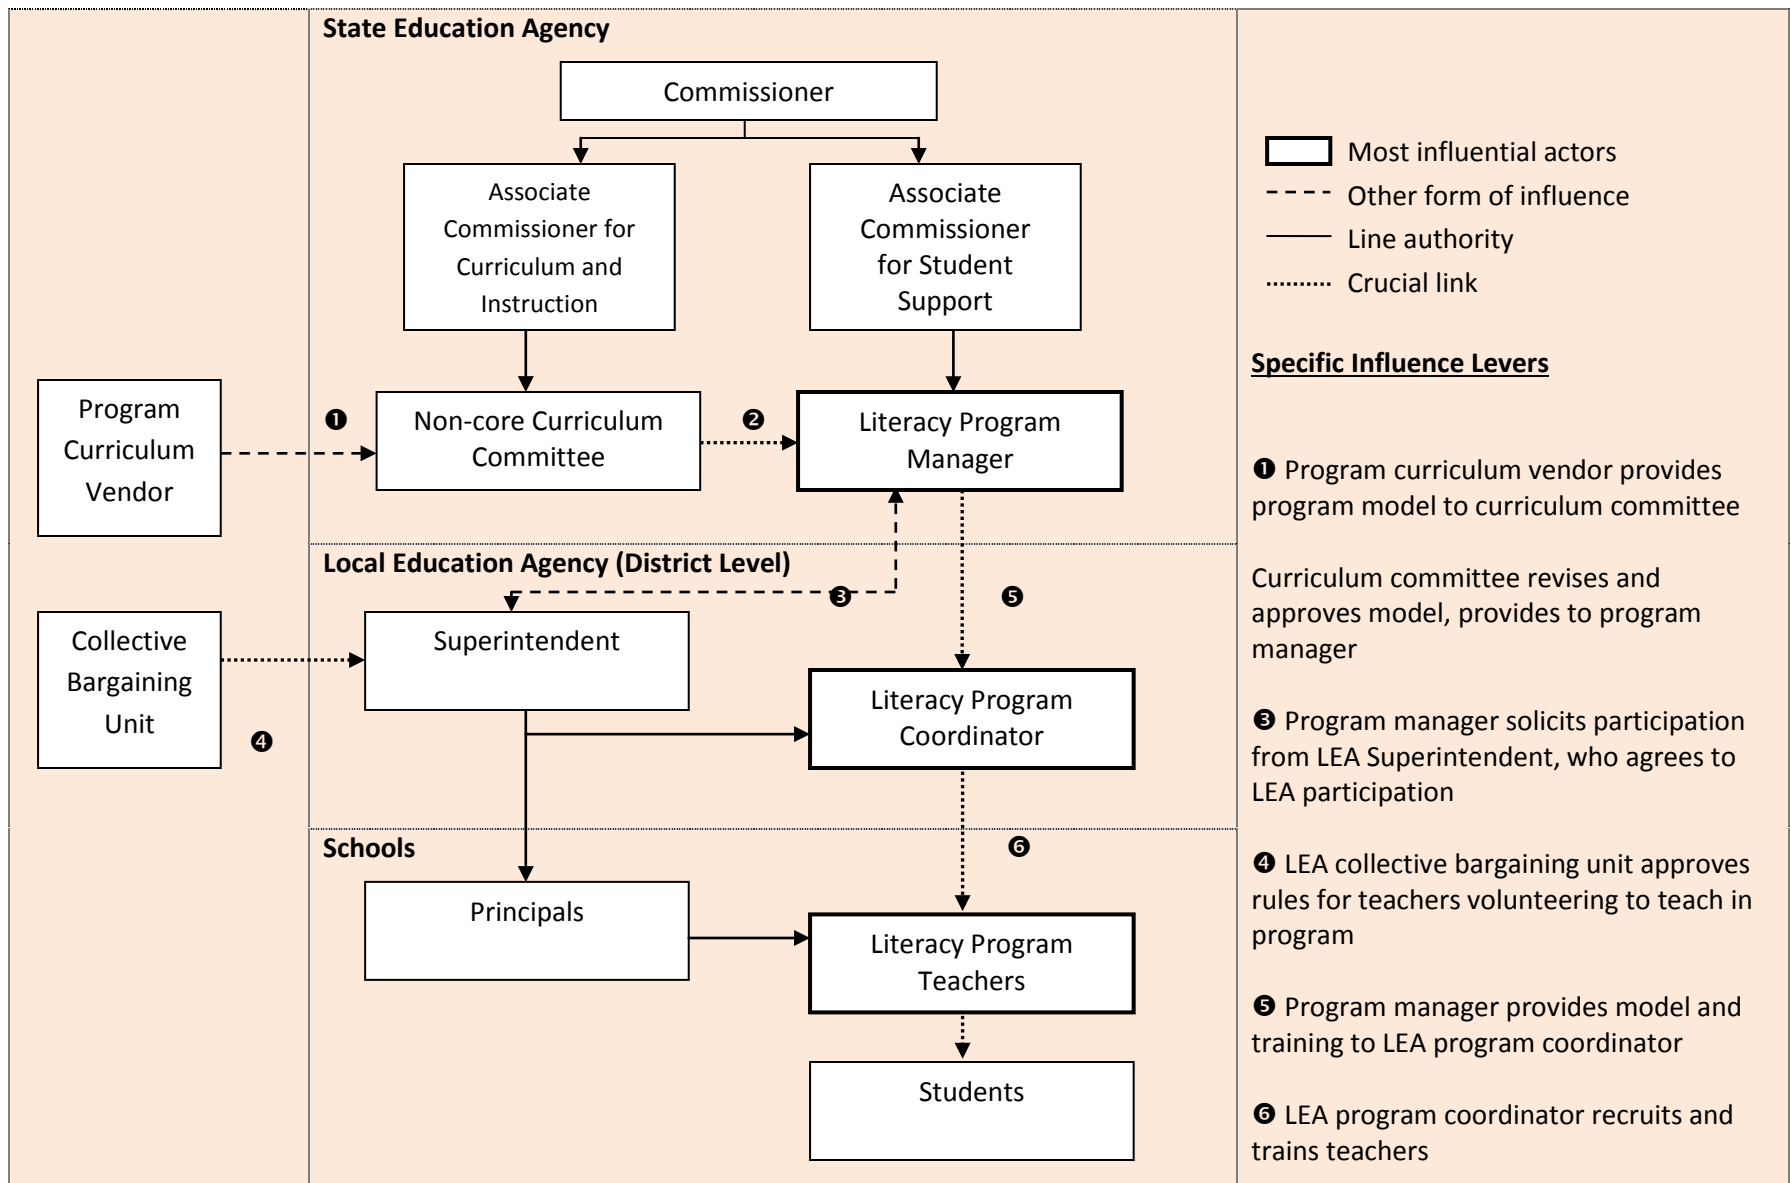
State Education Agency

Commissioner

Associate Commissioner for Curriculum and Instruction

Associate Commissioner for Student Support

Program Curriculum Vendor

❶

Non-core Curriculum Committee

❷

Literacy Program Manager

Local Education Agency (District Level)

❸

❺

Collective Bargaining Unit

Superintendent

❹

Literacy Program Coordinator

Schools

❻

Principals

Literacy Program Teachers

Students

Most influential actors
Other form of influence
Line authority
Crucial link

Specific Influence Levers

❶ Program curriculum vendor provides program model to curriculum committee

Curriculum committee revises and approves model, provides to program manager

❸ Program manager solicits participation from LEA Superintendent, who agrees to LEA participation

❹ LEA collective bargaining unit approves rules for teachers volunteering to teach in program

❺ Program manager provides model and training to LEA program coordinator

❻ LEA program coordinator recruits and trains teachers